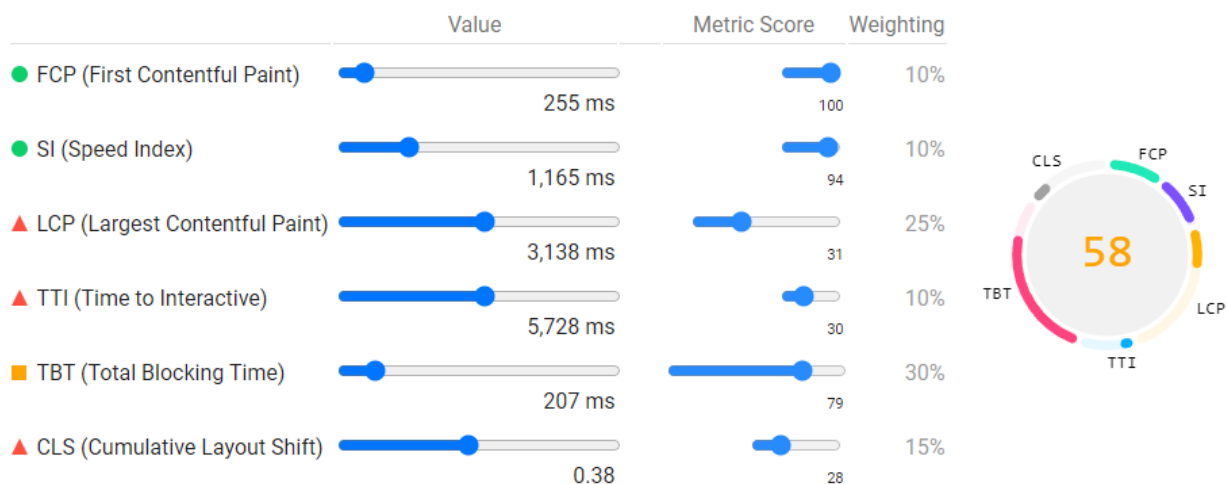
| | Value | Metric Score | Weighting |
|---|---|---|---|
| FCP (First Contentful Paint) | 255 ms | 100 | 10% |
| SI (Speed Index) | 1,165 ms | 94 | 10% |
| LCP (Largest Contentful Paint) | 3,138 ms | 31 | 25% |
| TTI (Time to Interactive) | 5,728 ms | 30 | 10% |
| TBT (Total Blocking Time) | 207 ms | 79 | 30% |
| CLS (Cumulative Layout Shift) | 0.38 | 28 | 15% |

CLS
FCP
SI
58
TBT
LCP
TTI